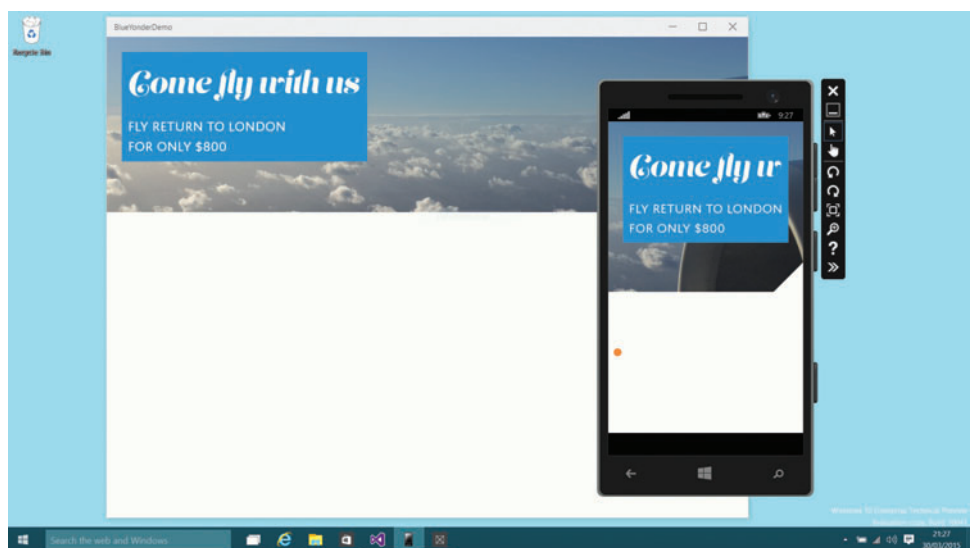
Recycle Bin

BlueYonderDemo

Come fly with us

FLY RETURN TO LONDON FOR ONLY $800

9:27

Come fly w

FLY RETURN TO LONDON FOR ONLY $800

?

Windows 10 Enterprise Technical Preview
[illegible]

Search the web and Windows

21:27
30/03/2015